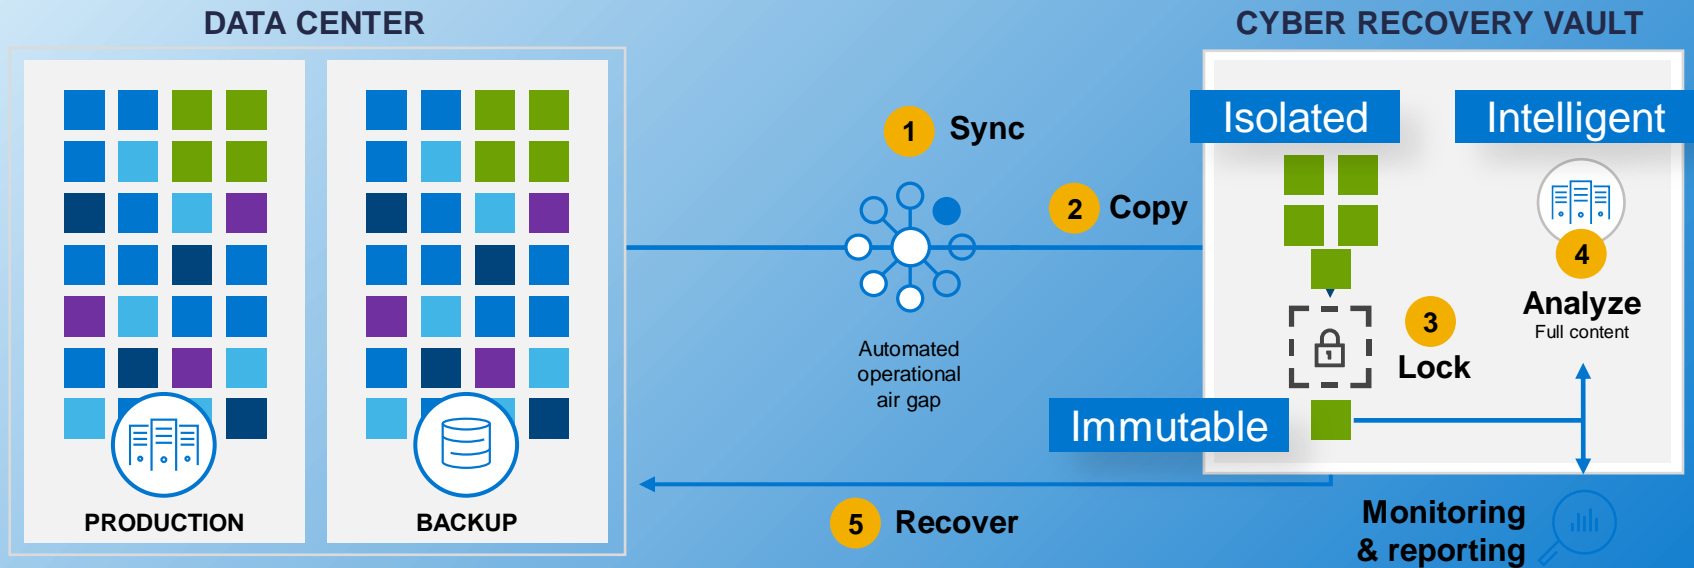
DATA CENTER

PRODUCTION

BACKUP

1 Sync

2 Copy

Automated operational air gap

CYBER RECOVERY VAULT

Isolated

Intelligent

3 Lock

4 Analyze
Full content

Immutable

5 Recover

Monitoring & reporting